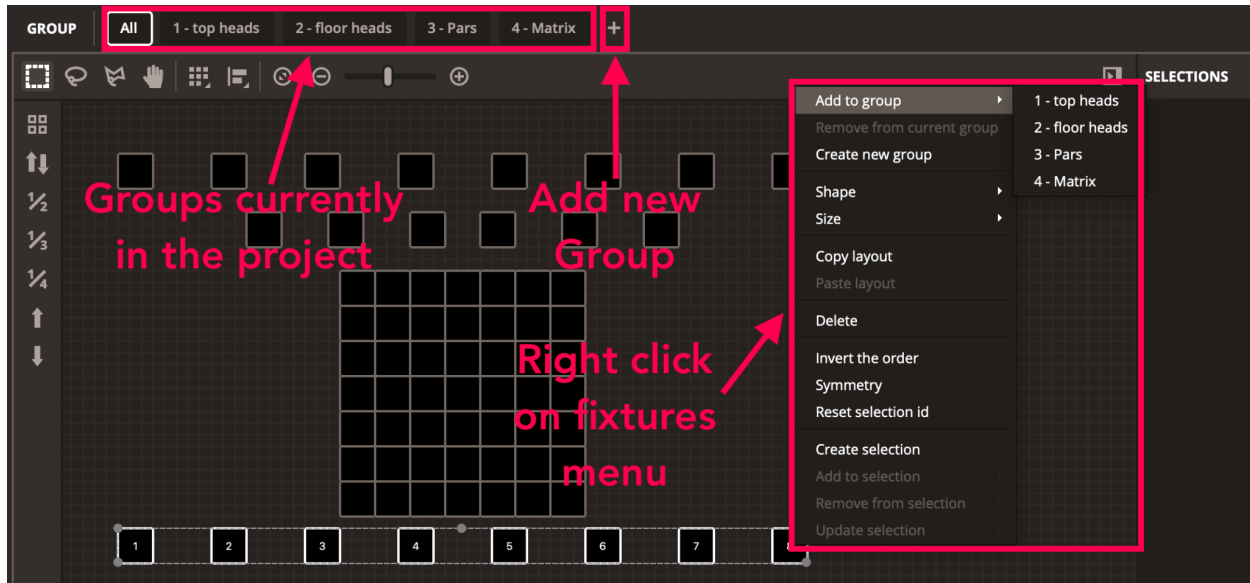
GROUP All 1 - top heads 2 - floor heads 3 - Pars 4 - Matrix +

SELECTIONS

½
⅓
¼

Groups currently in the project

Add new Group

Right click on fixtures menu

Add to group
Remove from current group
Create new group
Shape
Size
Copy layout
Paste layout
Delete
Invert the order
Symmetry
Reset selection id
Create selection
Add to selection
Remove from selection
Update selection

1 - top heads
2 - floor heads
3 - Pars
4 - Matrix

1 2 3 4 5 6 7 8